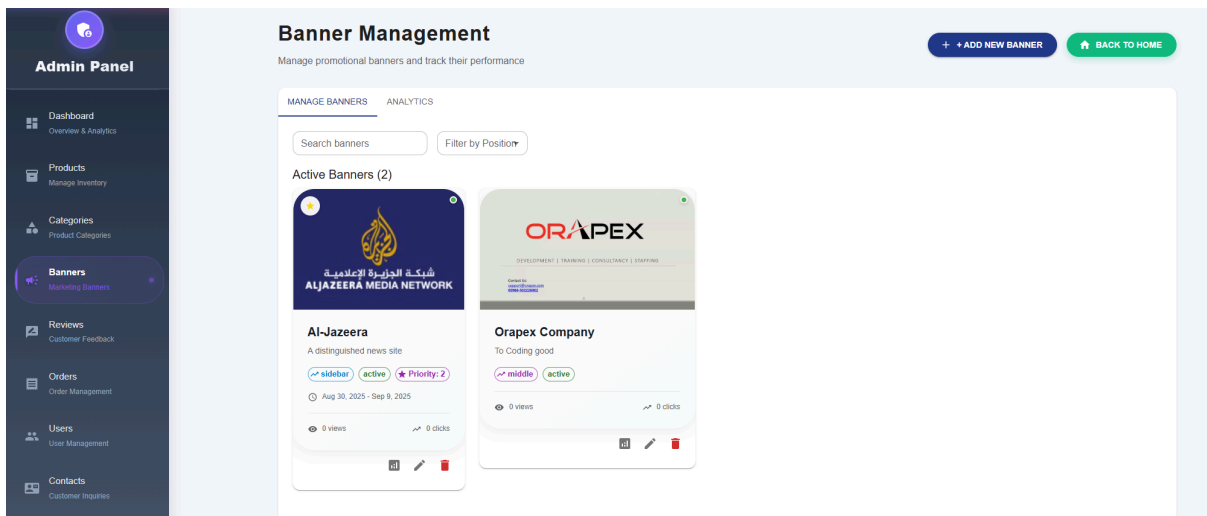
Admin Panel

Dashboard
Overview & Analytics

Products
Manage Inventory

Categories
Product Categories

Banners
Marketing Banners

Reviews
Customer Feedback

Orders
Order Management

Users
User Management

Contacts
Customer Inquiries

Banner Management

Manage promotional banners and track their performance

+ ADD NEW BANNER

BACK TO HOME

MANAGE BANNERS

ANALYTICS

Search banners

Filter by Position

Active Banners (2)

شبكة الجزيرة الإعلامية
ALJAZEERA MEDIA NETWORK

Al-Jazeera

A distinguished news site

sidebar

active

Priority: 2

Aug 30, 2025 - Sep 9, 2025

0 views

0 clicks

ORAPEX

DEVELOPMENT | TRAINING | CONSULTANCY | STAFFING

Contact Us:
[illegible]
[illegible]

Orapex Company

To Coding good

middle

active

0 views

0 clicks